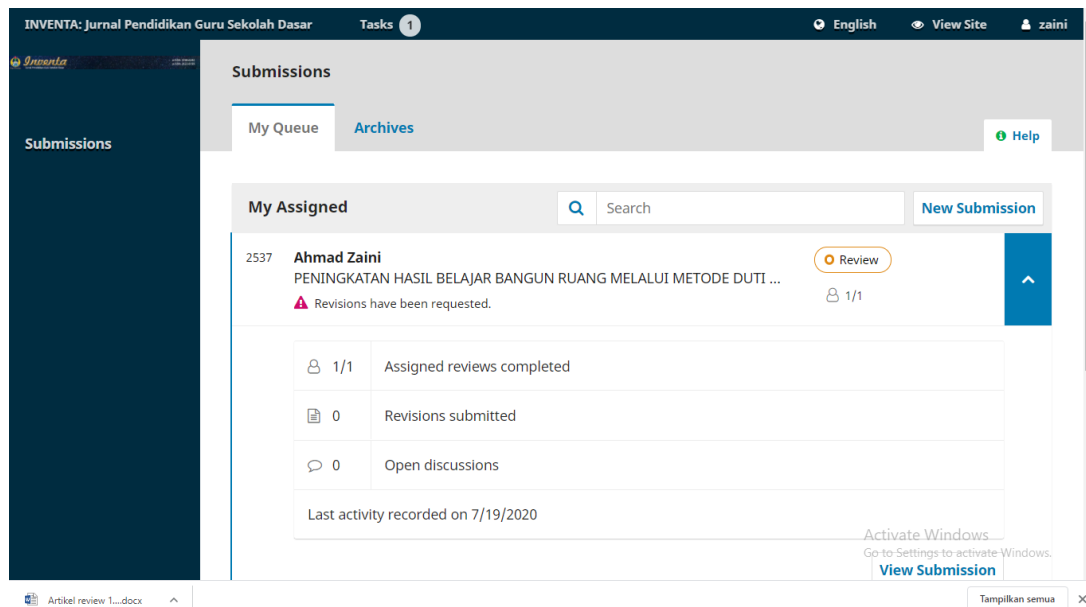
INVENTA: Jurnal Pendidikan Guru Sekolah Dasar Tasks 1 English View Site zaini

Inventa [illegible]

Submissions

Submissions

My Queue Archives Help

My Assigned Search New Submission

2537 Ahmad Zaini
PENINGKATAN HASIL BELAJAR BANGUN RUANG MELALUI METODE DUTI ...
Revisions have been requested.

Review
1/1

1/1 Assigned reviews completed
0 Revisions submitted
0 Open discussions
Last activity recorded on 7/19/2020

Activate Windows
Go to Settings to activate Windows.

View Submission

Artikel review 1....docx

Tampilkan semua